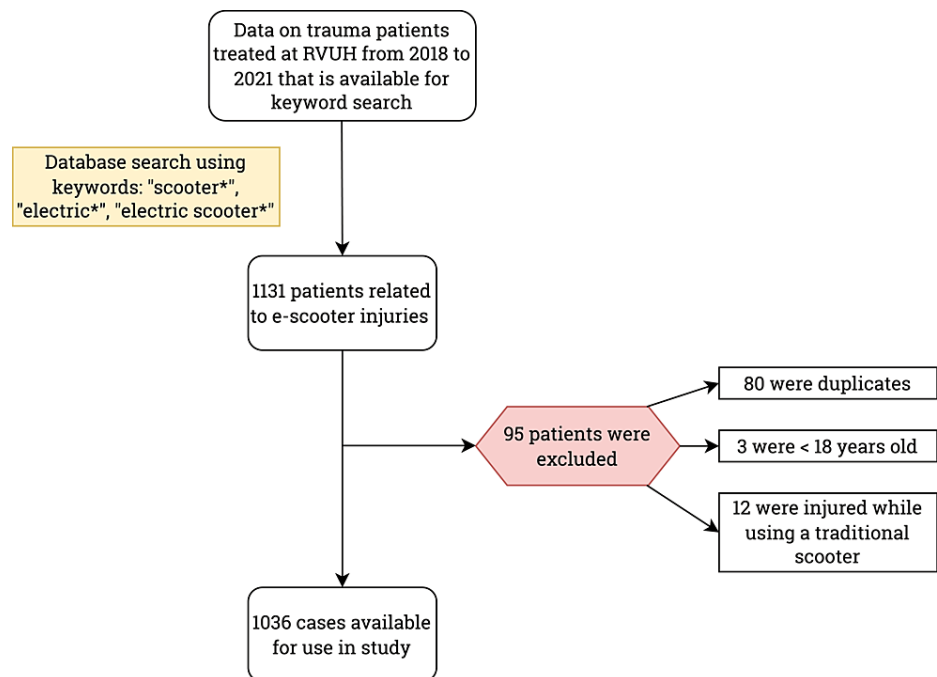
Data on trauma patients treated at RVUH from 2018 to 2021 that is available for keyword search

Database search using keywords: "scooter*", "electric*", "electric scooter*"

1131 patients related to e-scooter injuries

95 patients were excluded

80 were duplicates

3 were < 18 years old

12 were injured while using a traditional scooter

1036 cases available for use in study